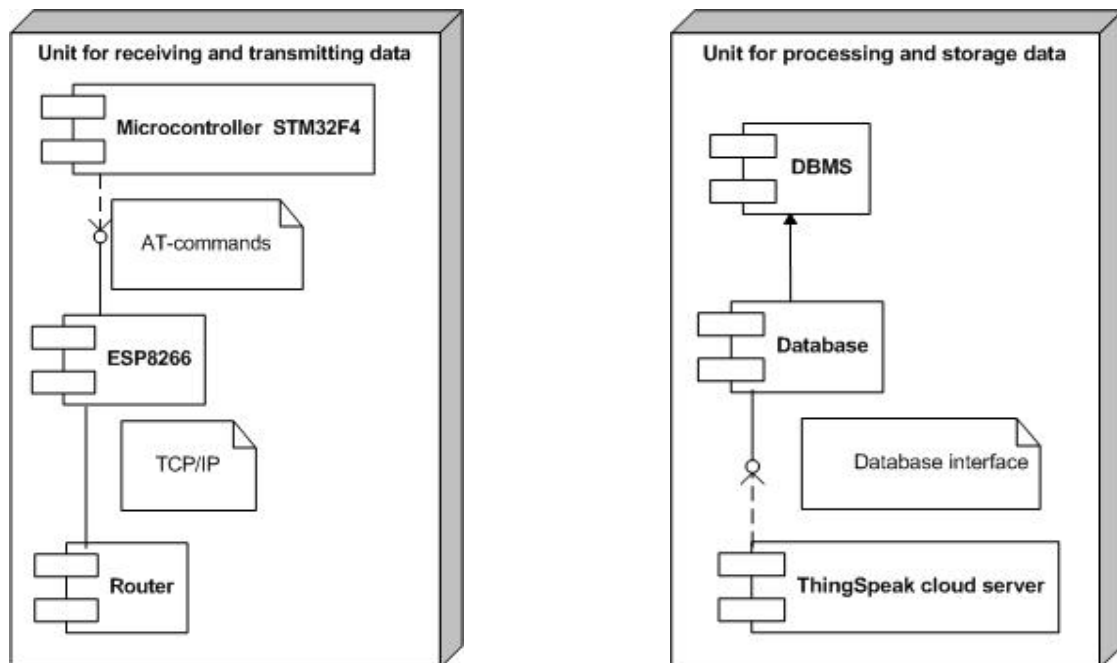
Unit for receiving and transmitting data

Microcontroller STM32F4

AT-commands

ESP8266

TCP/IP

Router

Unit for processing and storage data

DBMS

Database

Database interface

ThingSpeak cloud server